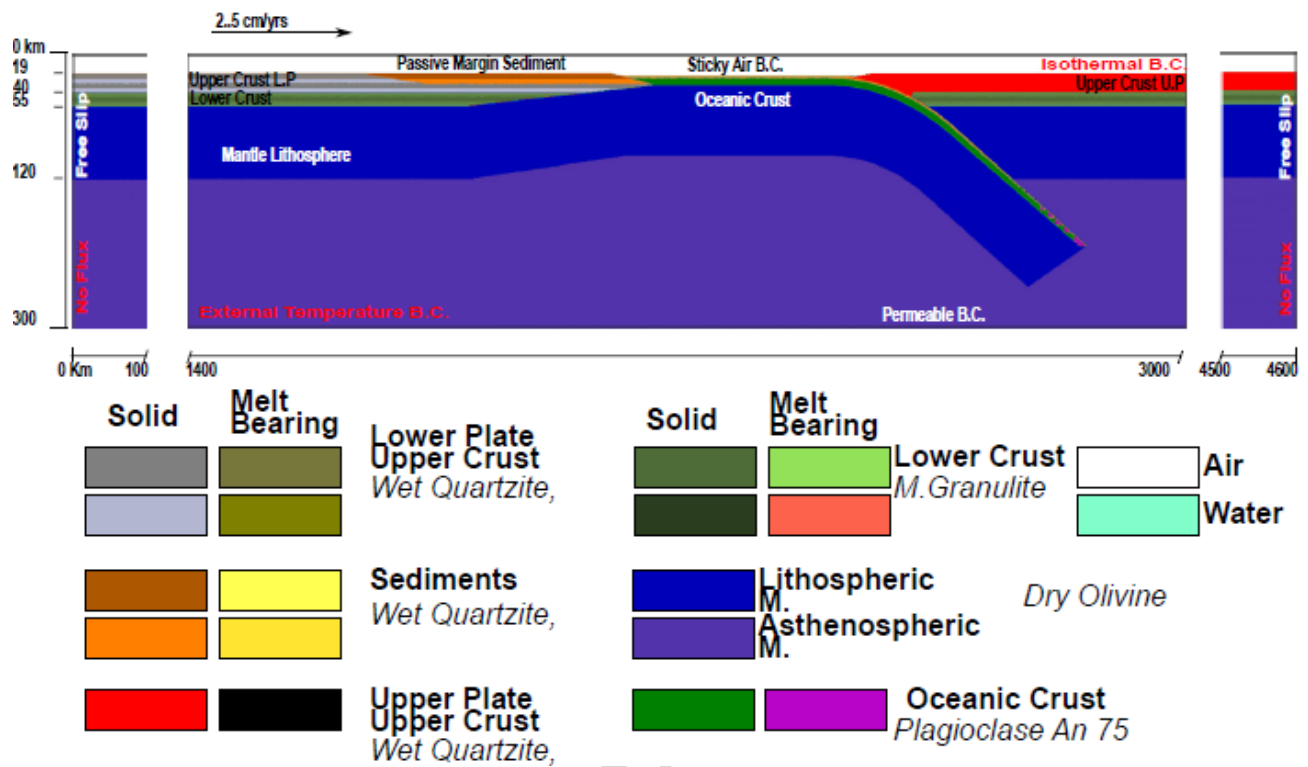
2..5 cm/yrs

0 km
19
40
55
120
300

Free Slip
No Flux

Passive Margin Sediment
Sticky Air B.C.
Isothermal B.C.
Upper Crust L.P
Lower Crust
Oceanic Crust
Upper Crust U.P
Mantle Lithosphere
External Temperature B.C.
Permeable B.C.

Free Slip
No Flux

0 Km
100
1400
3000
4500
4600

Solid
Melt Bearing
Lower Plate Upper Crust
Wet Quartzite,

Sediments
Wet Quartzite,

Upper Plate Upper Crust
Wet Quartzite,

Solid
Melt Bearing
Lower Crust
M.Granulite

Lithospheric M.
Asthenospheric M.
Dry Olivine

Oceanic Crust
Plagioclase An 75

Air
Water